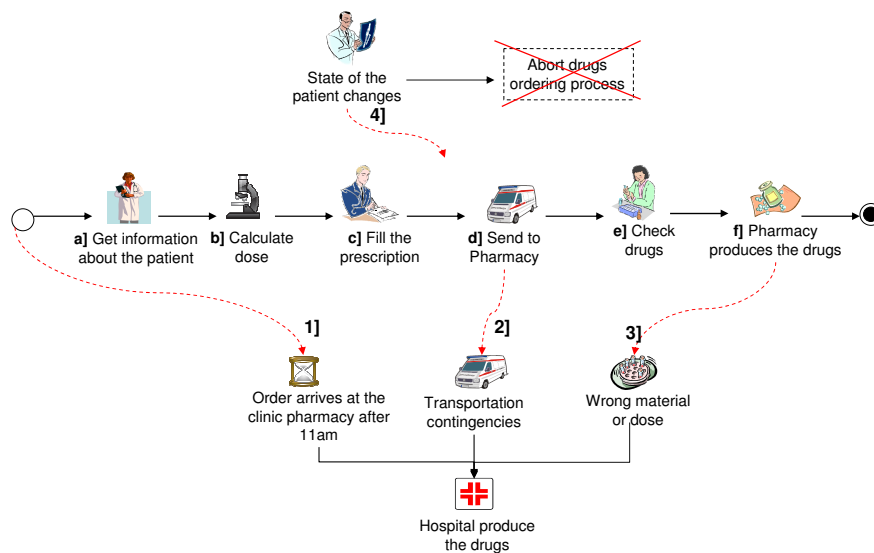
State of the patient changes

Abort drugs ordering process

4]

a] Get information about the patient

b] Calculate dose

c] Fill the prescription

d] Send to Pharmacy

e] Check drugs

f] Pharmacy produces the drugs

1]

2]

3]

Order arrives at the clinic pharmacy after 11am

Transportation contingencies

Wrong material or dose

Hospital produce the drugs